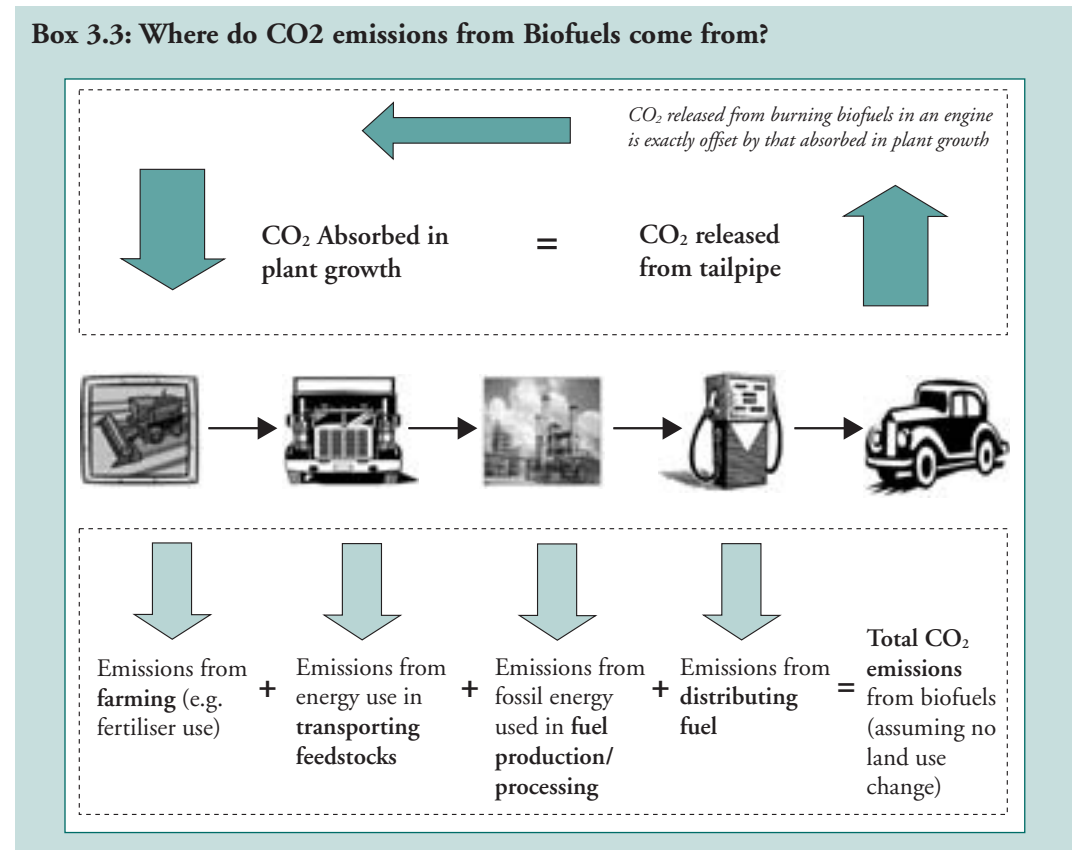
Box 3.3: Where do CO2 emissions from Biofuels come from?

$CO_2$ released from burning biofuels in an engine is exactly offset by that absorbed in plant growth

$CO_2$ Absorbed in plant growth = $CO_2$ released from tailpipe

Emissions from farming (e.g. fertiliser use) + Emissions from energy use in transporting feedstocks + Emissions from fossil energy used in fuel production/ processing + Emissions from distributing fuel = Total $CO_2$ emissions from biofuels (assuming no land use change)